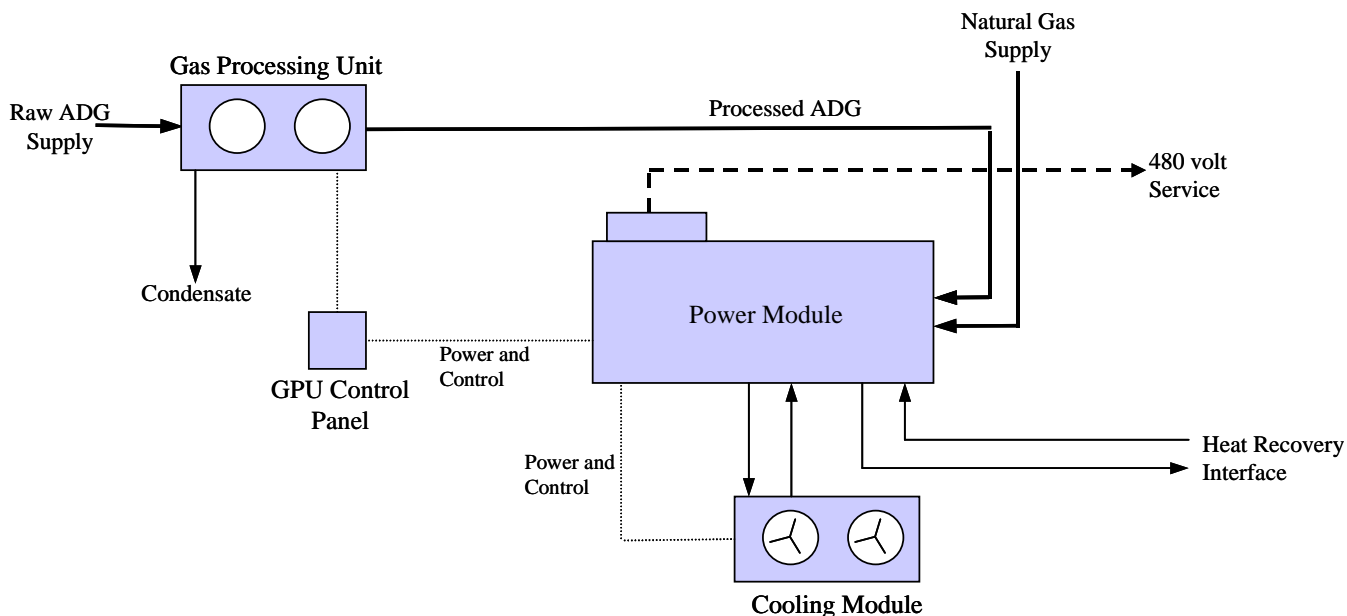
Natural Gas Supply

Gas Processing Unit

Raw ADG Supply

Processed ADG

480 volt Service

Condensate

Power Module

Power and Control

GPU Control Panel

Power and Control

Heat Recovery Interface

Cooling Module